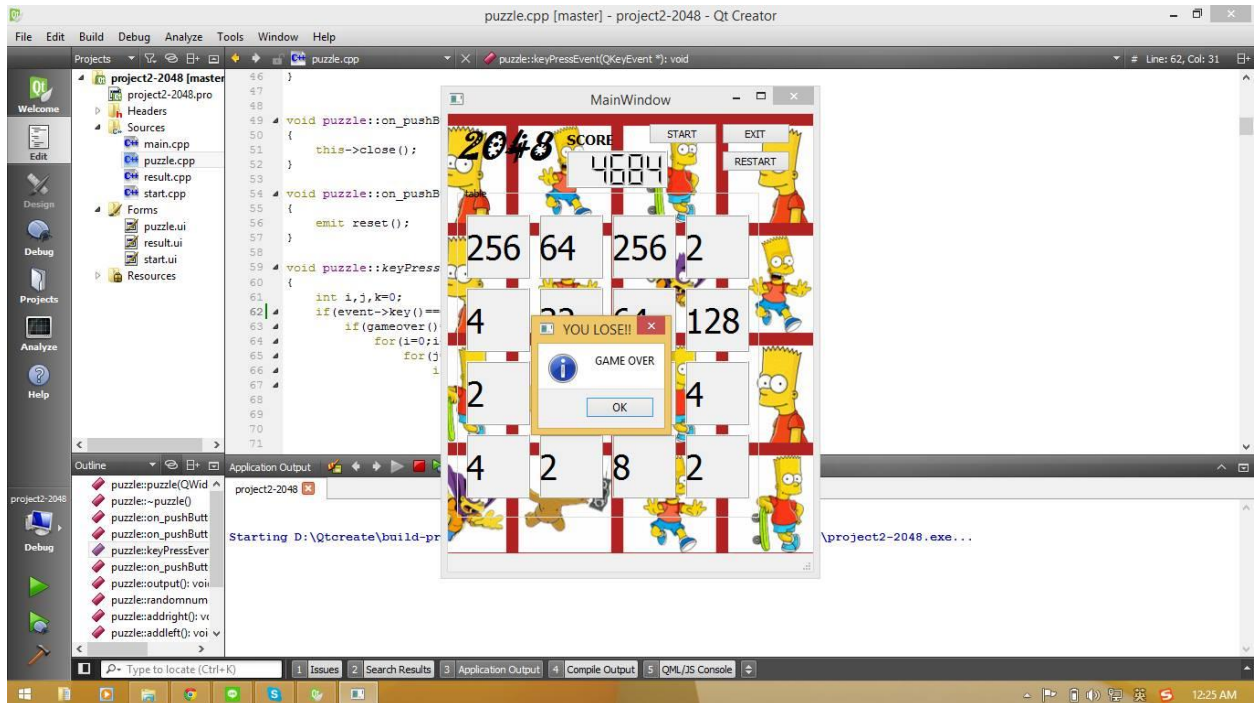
puzzle.cpp [master] - project2-2048 - Qt Creator

File Edit Build Debug Analyze Tools Window Help

Projects

puzzle.cpp

puzzle::keyPressEvent(QKeyEvent *): void

# Line: 62, Col: 31

project2-2048 [master]
project2-2048.pro
Headers
Sources
main.cpp
puzzle.cpp
result.cpp
start.cpp
Forms
puzzle.ui
result.ui
start.ui
Resources

Welcome
Edit
Design
Debug
Projects
Analyze
Help

46 }
47
48
49 void puzzle::on_pushB
50 {
51 this->close();
52 }
53
54 void puzzle::on_pushB
55 {
56 emit reset();
57 }
58
59 void puzzle::keyPress
60 {
61 int i,j,k=0;
62 if(event->key()==
63 if(gameover()
64 for(i=0;i
65 for(j
66 i
67
68
69
70
71

MainWindow

2048 SCORE
4684
START EXIT
RESTART
table

| 256 | 64 | 256 | 2 |
|---|---|---|---|
| 4 | 32 | 64 | 128 |
| 2 | | | 4 |
| 4 | 2 | 8 | 2 |

YOU LOSE!!
GAME OVER
OK

Outline
puzzle::puzzle(QWid
puzzle::~puzzle()
puzzle::on_pushButt
puzzle::on_pushButt
puzzle::keyPressEver
puzzle::on_pushButt
puzzle::output(): voi
puzzle::randomnum
puzzle::addright(): vc
puzzle::addleft(): voi

project2-2048
Debug

Application Output
project2-2048

Starting D:\Qtcreate\build-pr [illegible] \project2-2048.exe...

Type to locate (Ctrl+K)
1 Issues 2 Search Results 3 Application Output 4 Compile Output 5 QML/JS Console

12:25 AM